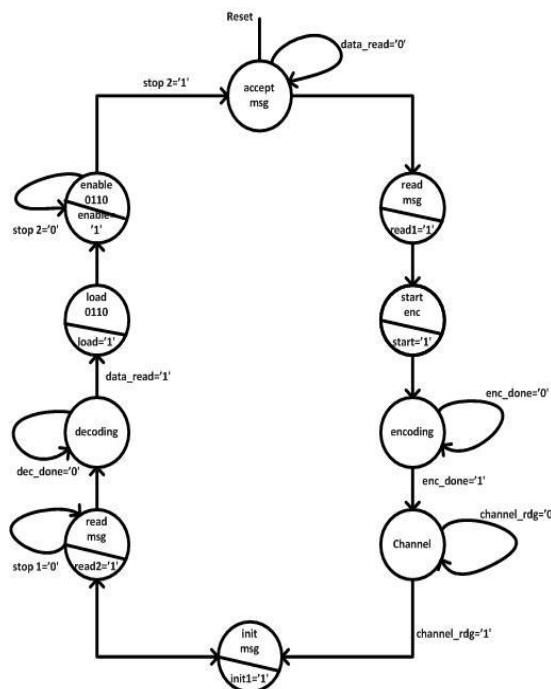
Reset

data_read='0'

accept msg

stop 2='1'

enable 0110

enable '1'

stop 2='0'

read msg

read1='1'

start enc

start='1'

load 0110

load='1'

data_read='1'

decoding

dec_done='0'

encoding

enc_done='0'

enc_done='1'

read msg

read2='1'

stop 1='0'

Channel

channel_rdg='0

channel_rdg='1'

init msg

init1='1'